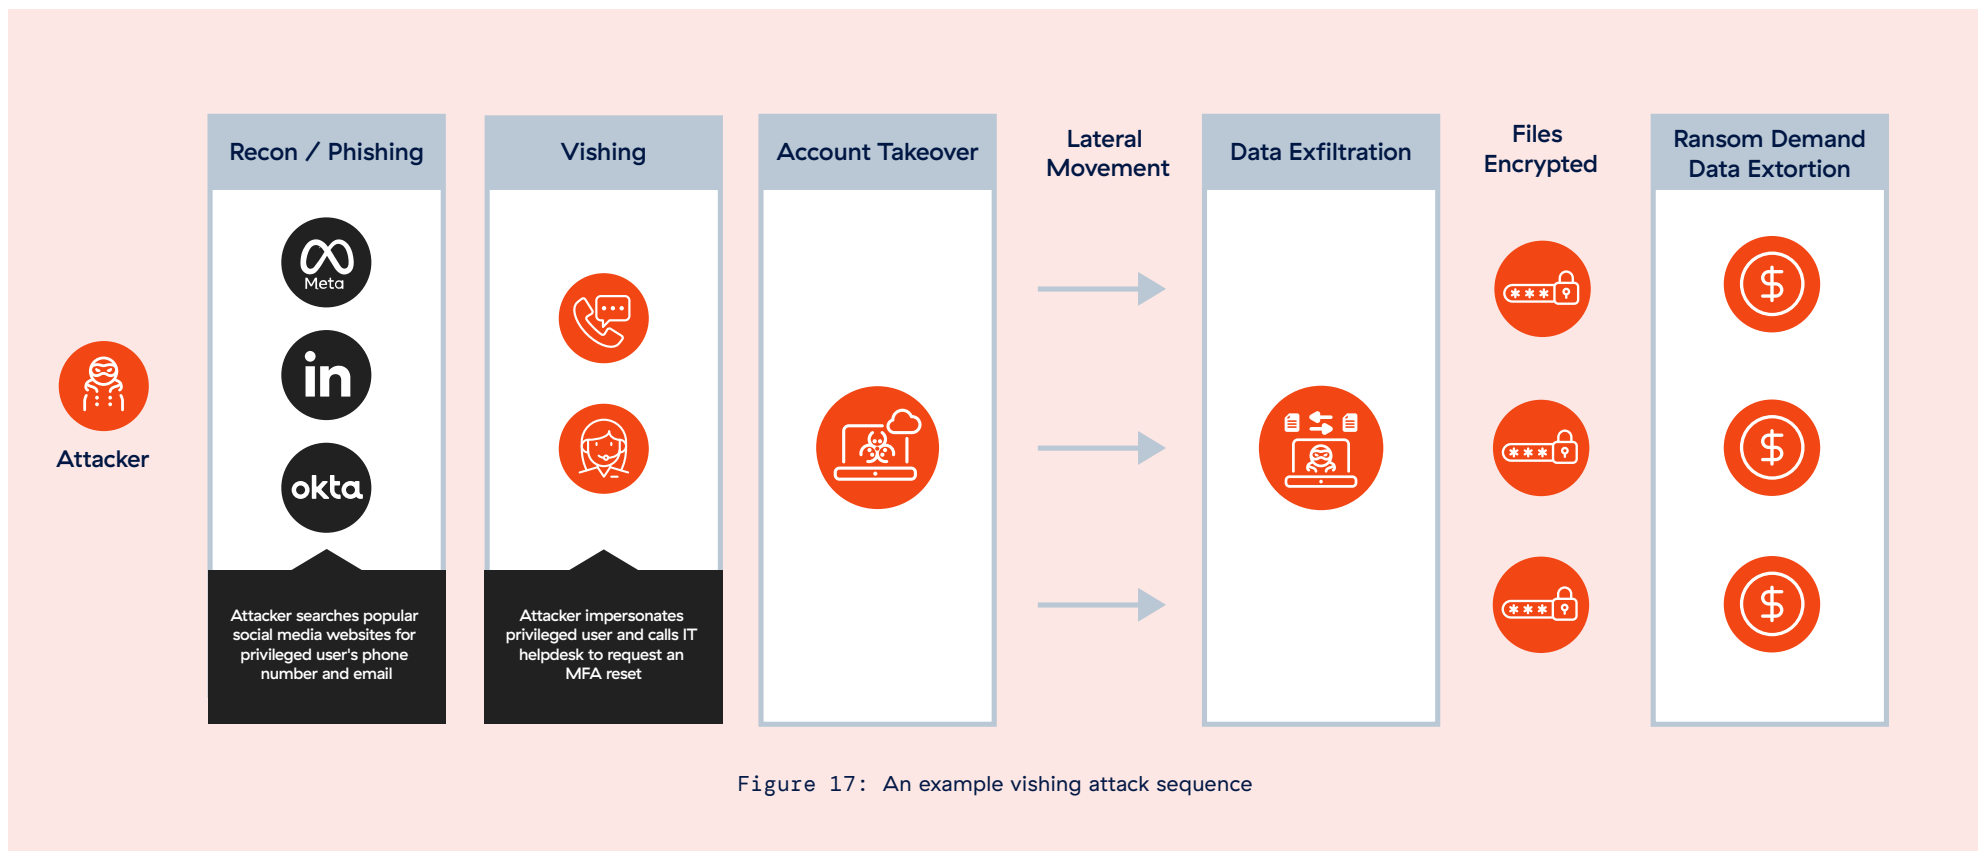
Attacker

Recon / Phishing

Meta

in

okta

Attacker searches popular social media websites for privileged user's phone number and email

Vishing

Attacker impersonates privileged user and calls IT helpdesk to request an MFA reset

Account Takeover

Lateral Movement

Data Exfiltration

Files Encrypted

***

***

***

Ransom Demand Data Extortion

$

$

$

Figure 17: An example vishing attack sequence